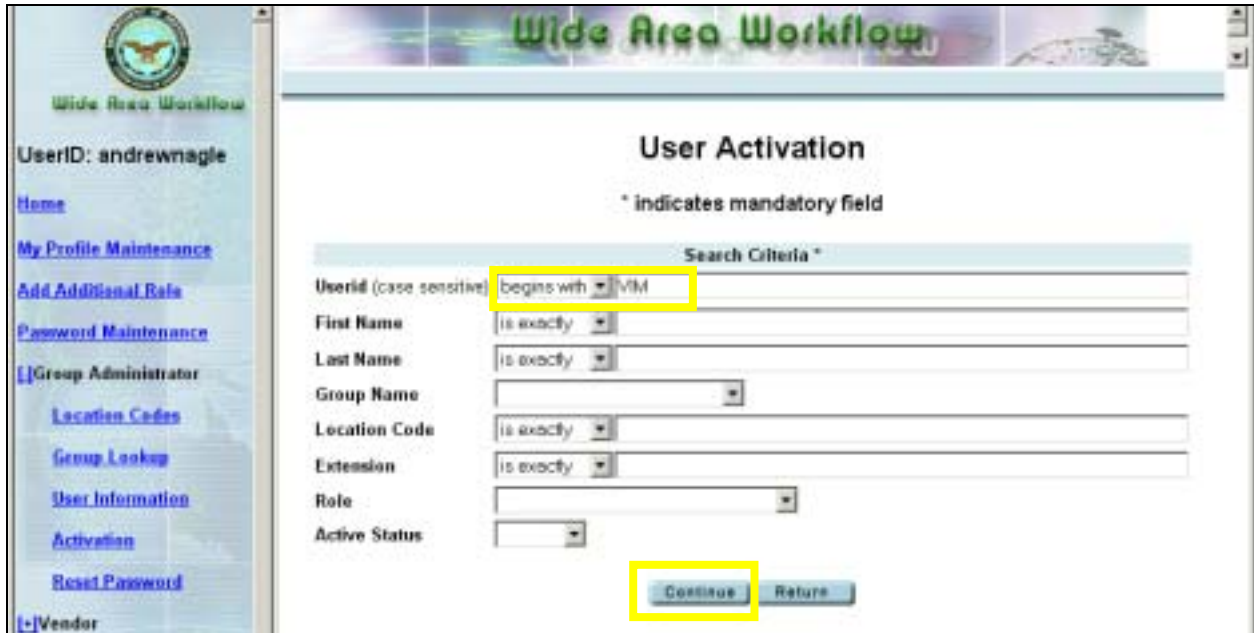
Wide Area Workflow

UserID: andrewnagle

Home

My Profile Maintenance

Add Additional Role

Password Maintenance

[-]Group Administrator

Location Codes

Group Lookup

User Information

Activation

Reset Password

[+]Vendor

Wide Area Workflow

User Activation

* indicates mandatory field

Search Criteria *

| | | |
|---|---|---|
| Userid (case sensitive) | begins with | VIM |
| First Name | is exactly | |
| Last Name | is exactly | |
| Group Name | | |
| Location Code | is exactly | |
| Extension | is exactly | |
| Role | | |
| Active Status | | |

Continue Return